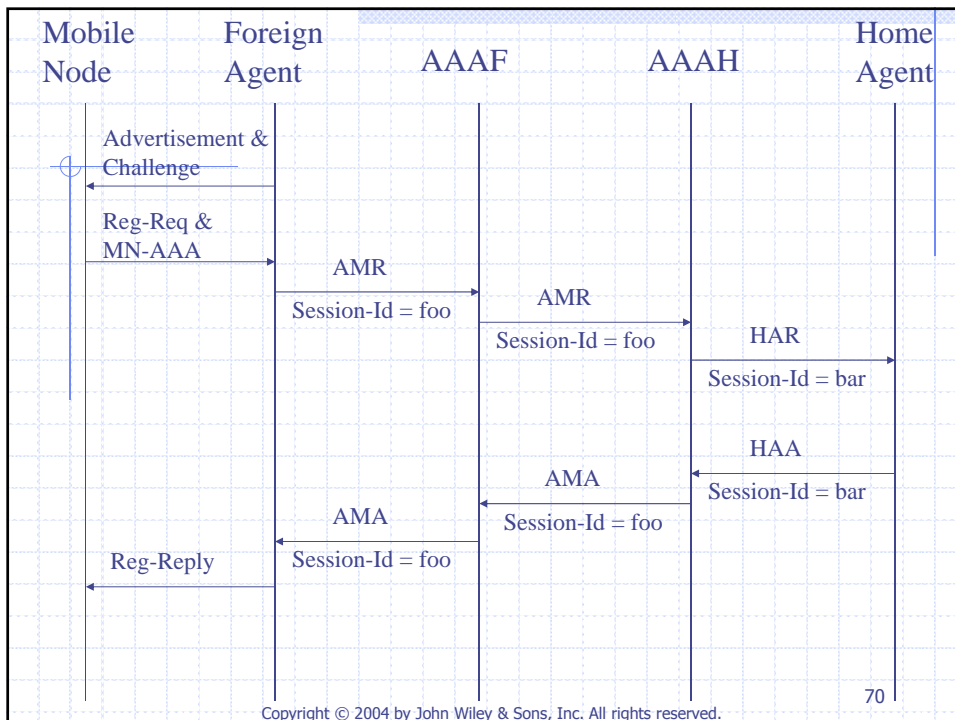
Mobile Node

Foreign Agent

AAAF

AAAH

Home Agent

Advertisement & Challenge

Reg-Req & MN-AAA

AMR

Session-Id = foo

AMR

Session-Id = foo

HAR

Session-Id = bar

HAA

Session-Id = bar

AMA

Session-Id = foo

AMA

Session-Id = foo

Reg-Reply

70

Copyright © 2004 by John Wiley & Sons, Inc. All rights reserved.